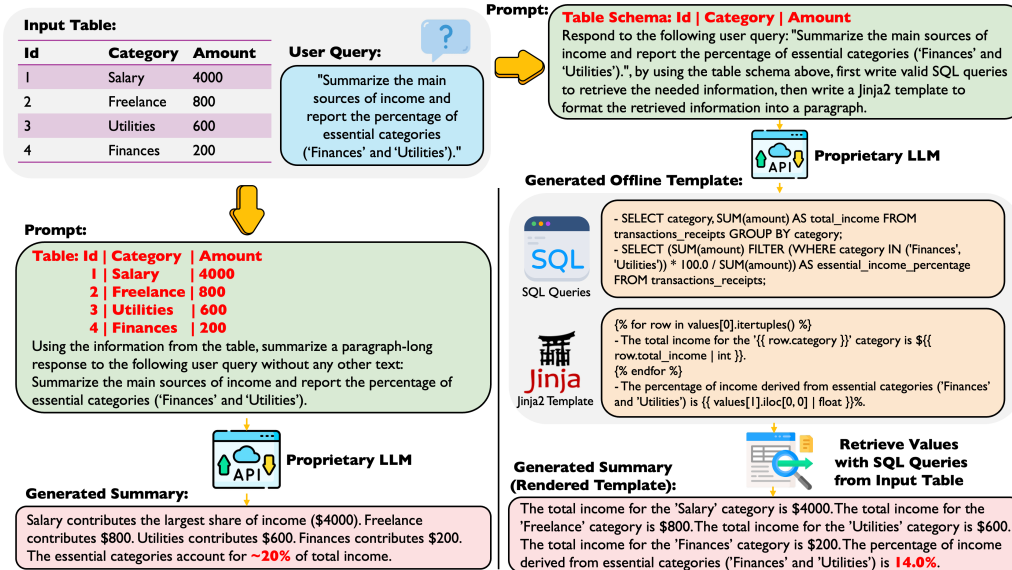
Input Table:

| Id | Category | Amount |
|---|---|---|
| 1 | Salary | 4000 |
| 2 | Freelance | 800 |
| 3 | Utilities | 600 |
| 4 | Finances | 200 |

User Query:

"Summarize the main sources of income and report the percentage of essential categories ('Finances' and 'Utilities')."

Prompt:

Table Schema: Id | Category | Amount

Respond to the following user query: "Summarize the main sources of income and report the percentage of essential categories ('Finances' and 'Utilities').", by using the table schema above, first write valid SQL queries to retrieve the needed information, then write a Jinja2 template to format the retrieved information into a paragraph.

API

Proprietary LLM

Generated Offline Template:

SQL

SQL Queries

- SELECT category, SUM(amount) AS total_income FROM transactions_receipts GROUP BY category;
- SELECT (SUM(amount) FILTER (WHERE category IN ('Finances', 'Utilities')) * 100.0 / SUM(amount)) AS essential_income_percentage FROM transactions_receipts;

Jinja

Jinja2 Template

{% for row in values[0].itertuples() %}
- The total income for the '{{ row.category }}' category is ${{ row.total_income | int }}.
{% endfor %}
- The percentage of income derived from essential categories ('Finances' and 'Utilities') is {{ values[1].iloc[0, 0] | float }}%.

Prompt:

Table: Id | Category | Amount
1 | Salary | 4000
2 | Freelance | 800
3 | Utilities | 600
4 | Finances | 200

Using the information from the table, summarize a paragraph-long response to the following user query without any other text: Summarize the main sources of income and report the percentage of essential categories ('Finances' and 'Utilities').

API

Proprietary LLM

Generated Summary:

Salary contributes the largest share of income ($4000). Freelance contributes $800. Utilities contribute $600. Finances contributes $200. The essential categories account for ~20% of total income.

Retrieve Values with SQL Queries from Input Table

Generated Summary (Rendered Template):

The total income for the 'Salary' category is $4000. The total income for the 'Freelance' category is $800. The total income for the 'Utilities' category is $600. The total income for the 'Finances' category is $200. The percentage of income derived from essential categories ('Finances' and 'Utilities') is 14.0%.